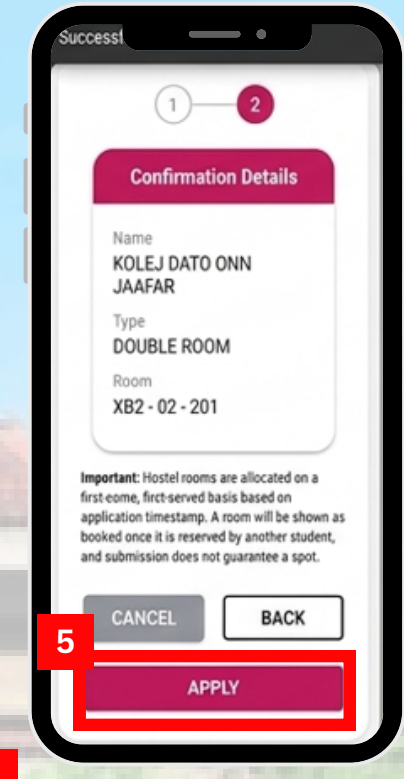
Successf

1

2

Confirmation Details

Name
KOLEJ DATO ONN JAAFAR

Type
DOUBLE ROOM

Room
XB2 - 02 - 201

Important: Hostel rooms are allocated on a first-eome, first-served basis based on application timestamp. A room will be shown as booked once it is reserved by another student, and submission does not guarantee a spot.

CANCEL

BACK

5

APPLY